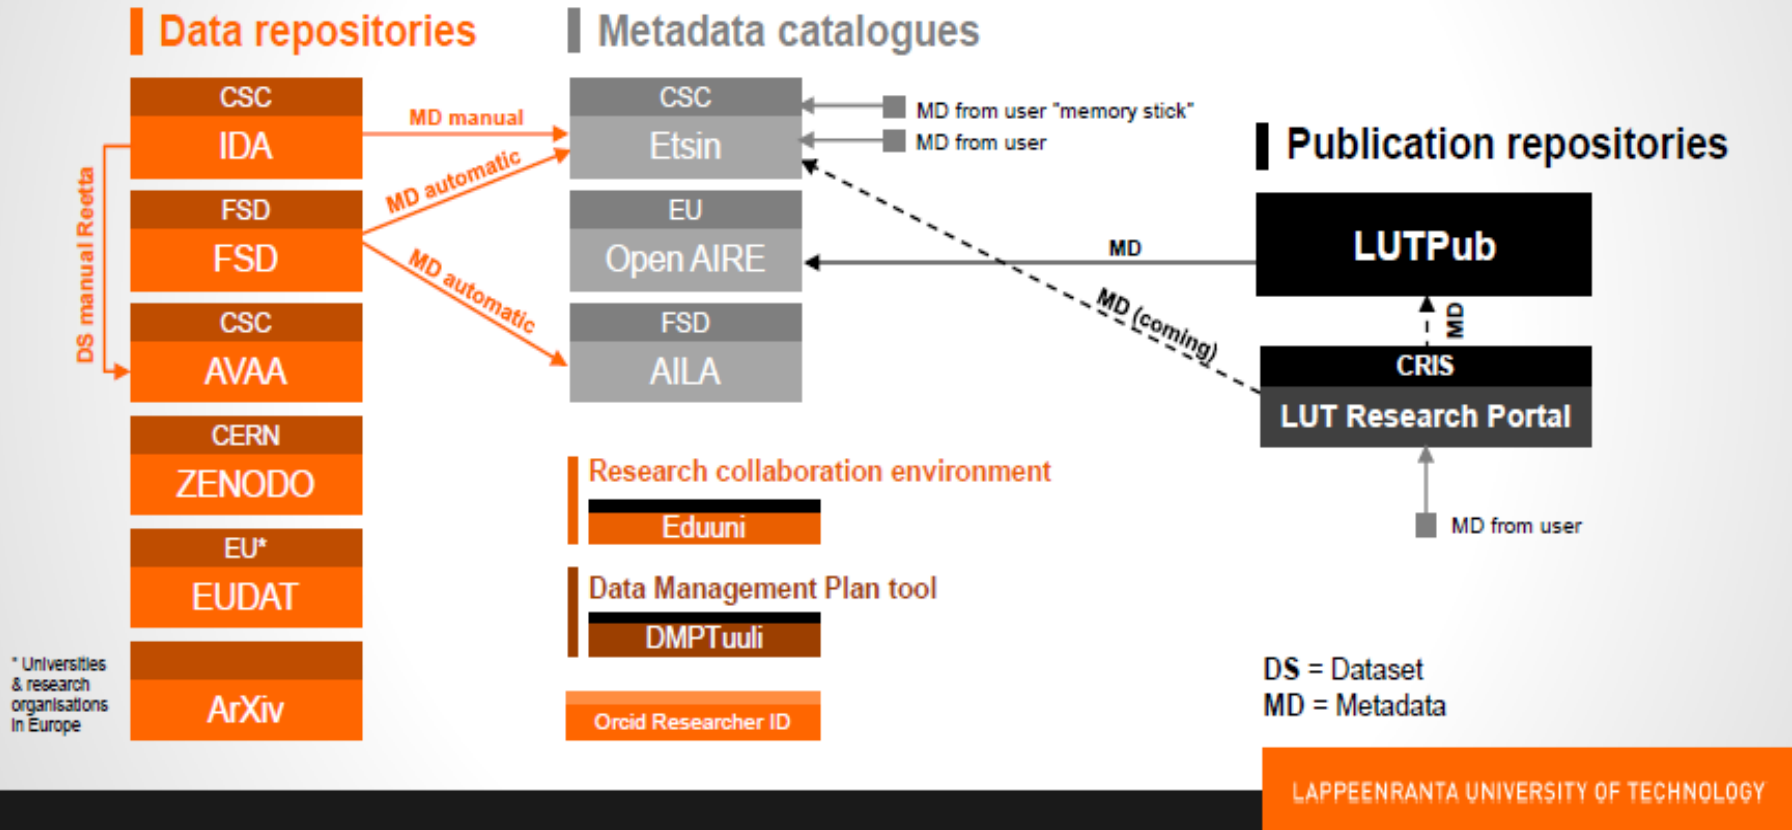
Data repositories

CSC
IDA

FSD
FSD

CSC
AVAA

CERN
ZENODO

EU*
EUDAT

ArXiv

DS manual Reetta

* Universities & research organisations in Europe

MD manual
MD automatic
MD automatic

Metadata catalogues

CSC
Etsin

EU
Open AIRE

FSD
AILA

MD from user "memory stick"
MD from user

Publication repositories

LUTPub

MD

MD (coming)

MD

CRIS
LUT Research Portal

MD from user

Research collaboration environment
Eduuni

Data Management Plan tool
DMPTuuli

Orcid Researcher ID

DS = Dataset
MD = Metadata

LAPPEENRANTA UNIVERSITY OF TECHNOLOGY